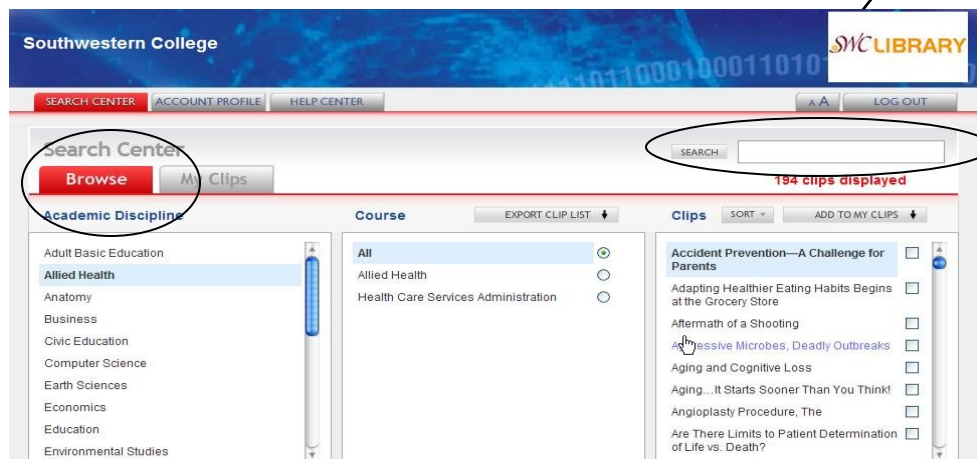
Southwestern College

SWC LIBRARY

SEARCH CENTER ACCOUNT PROFILE HELP CENTER

A A LOG OUT

Search Center

Browse My Clips

SEARCH

194 clips displayed

Academic Discipline

Adult Basic Education
Allied Health
Anatomy
Business
Civic Education
Computer Science
Earth Sciences
Economics
Education
Environmental Studies

Course

EXPORT CLIP LIST

All
Allied Health
Health Care Services Administration

Clips

SORT

ADD TO MY CLIPS

Accident Prevention—A Challenge for Parents
Adapting Healthier Eating Habits Begins at the Grocery Store
Aftermath of a Shooting
Aggressive Microbes, Deadly Outbreaks
Aging and Cognitive Loss
Aging...It Starts Sooner Than You Think!
Angioplasty Procedure, The
Are There Limits to Patient Determination of Life vs. Death?